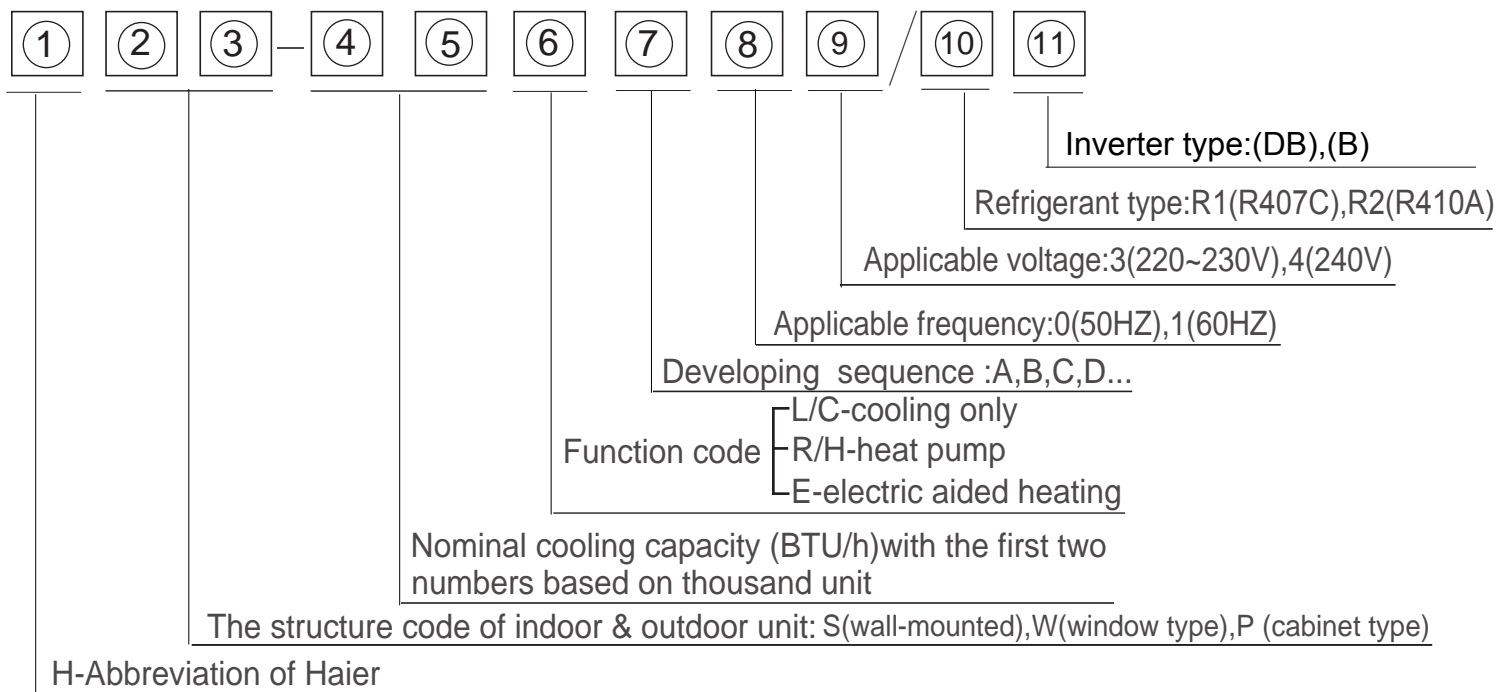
① ② ③ – ④ ⑤ ⑥ ⑦ ⑧ ⑨ / ⑩ ⑪

Inverter type:(DB),(B)

Refrigerant type:R1(R407C),R2(R410A)

Applicable voltage:3(220~230V),4(240V)

Applicable frequency:0(50HZ),1(60HZ)

Developing sequence :A,B,C,D...

Function code
L/C-cooling only
R/H-heat pump
E-electric aided heating

Nominal cooling capacity (BTU/h)with the first two numbers based on thousand unit

The structure code of indoor & outdoor unit: S(wall-mounted),W(window type),P (cabinet type)

H-Abbreviation of Haier